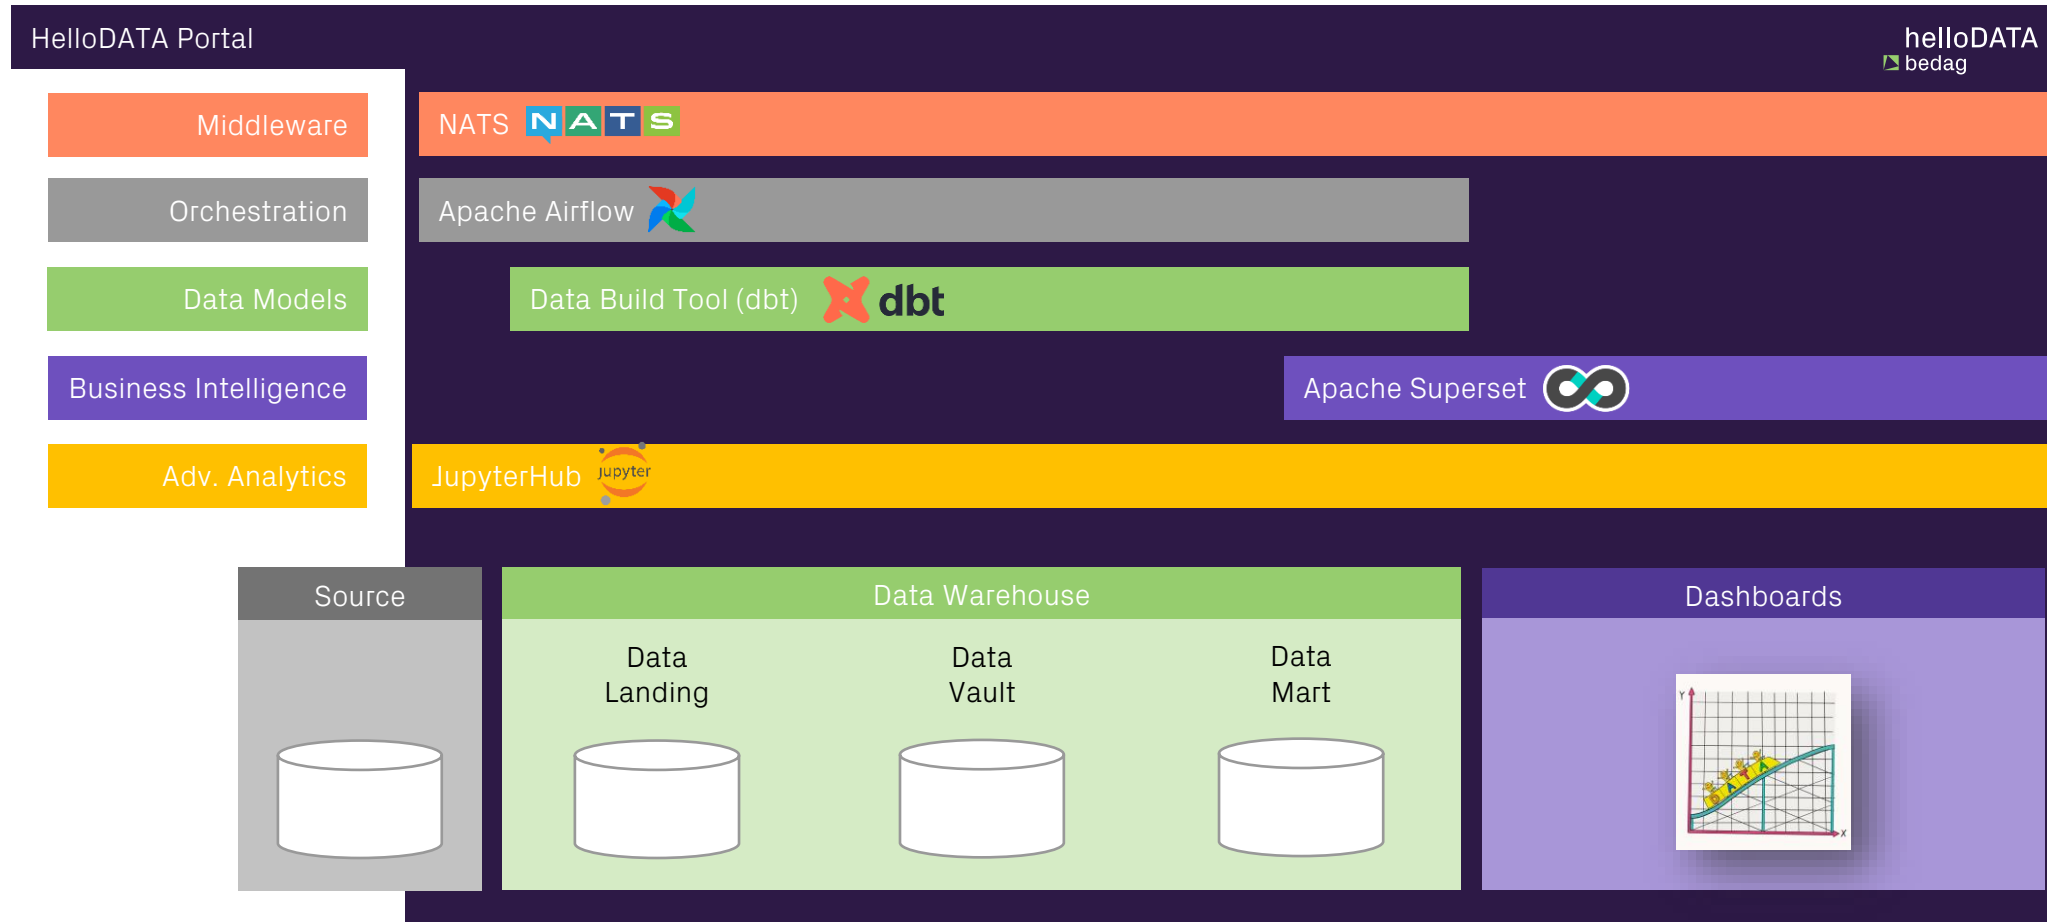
HelloDATA Portal

helloDATA
bedag

Middleware

NATS NATS

Orchestration

Apache Airflow

Data Models

Data Build Tool (dbt) dbt

Business Intelligence

Apache Superset

Adv. Analytics

JupyterHub jupyter

Source

Data Warehouse

Data Landing

Data Vault

Data Mart

Dashboards

Y

DATA

X